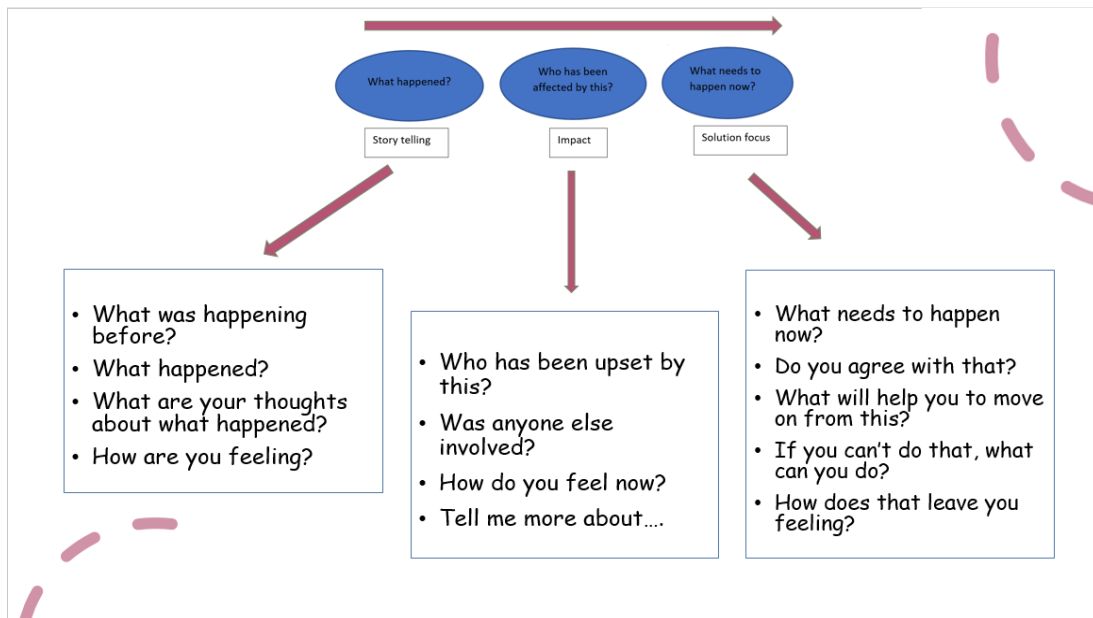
What happened?

Story telling

Who has been affected by this?

Impact

What needs to happen now?

Solution focus

- What was happening before?
- What happened?
- What are your thoughts about what happened?
- How are you feeling?

- Who has been upset by this?
- Was anyone else involved?
- How do you feel now?
- Tell me more about….

- What needs to happen now?
- Do you agree with that?
- What will help you to move on from this?
- If you can't do that, what can you do?
- How does that leave you feeling?